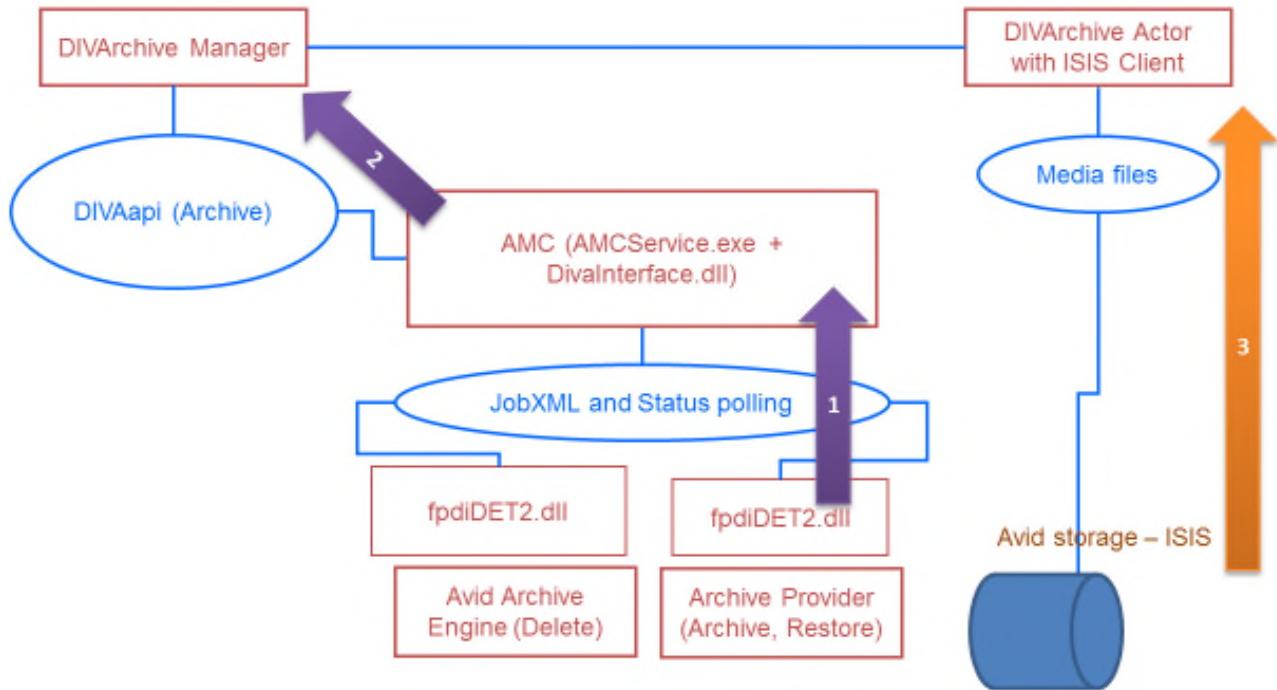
DIVArchive Manager

DIVArchive Actor with ISIS Client

2

DIVAapi (Archive)

Media files

AMC (AMCService.exe + DivaInterface.dll)

3

JobXML and Status polling

1

fpdiDET2.dll

fpdiDET2.dll

Avid storage – ISIS

Avid Archive Engine (Delete)

Archive Provider (Archive, Restore)